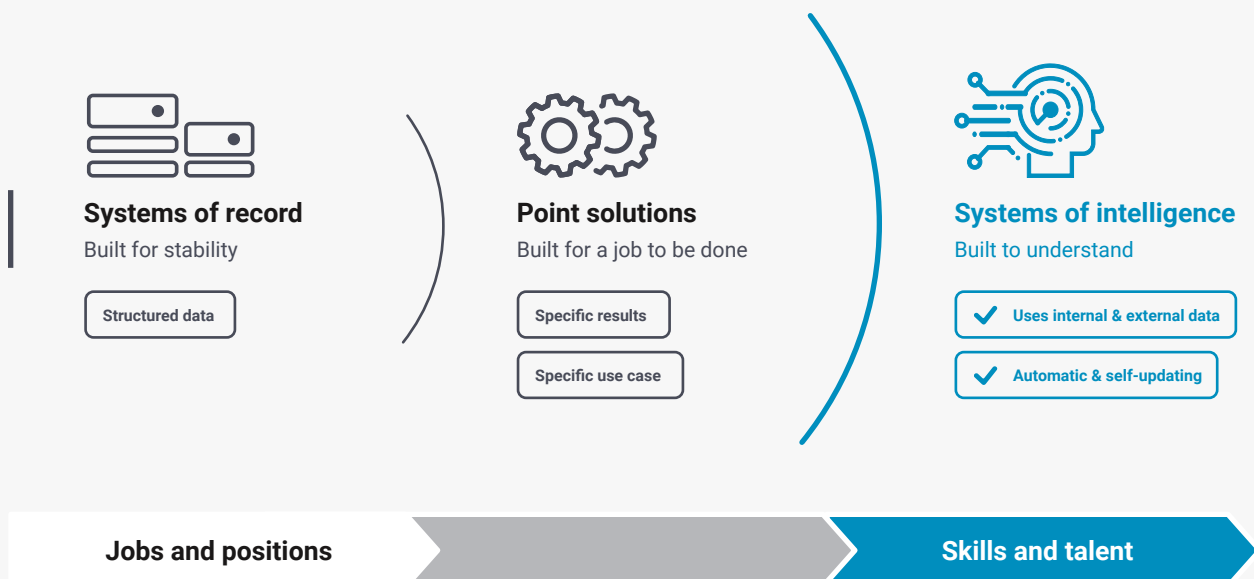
Systems of record
Built for stability

Structured data

Point solutions
Built for a job to be done

Specific results

Specific use case

Systems of intelligence
Built to understand

Uses internal & external data

Automatic & self-updating

Jobs and positions

Skills and talent